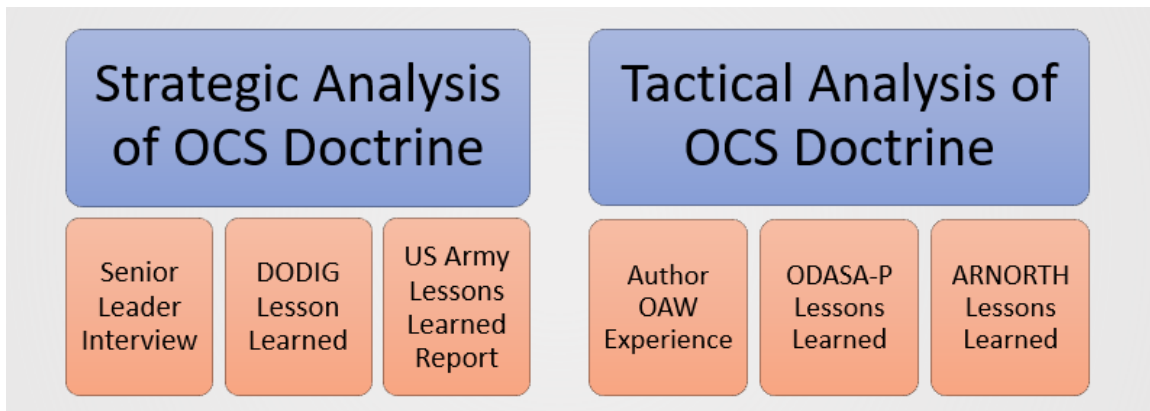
Strategic Analysis of OCS Doctrine

Senior Leader Interview

DODIG Lesson Learned

US Army Lessons Learned Report

Tactical Analysis of OCS Doctrine

Author OAW Experience

ODASA-P Lessons Learned

ARNORTH Lessons Learned